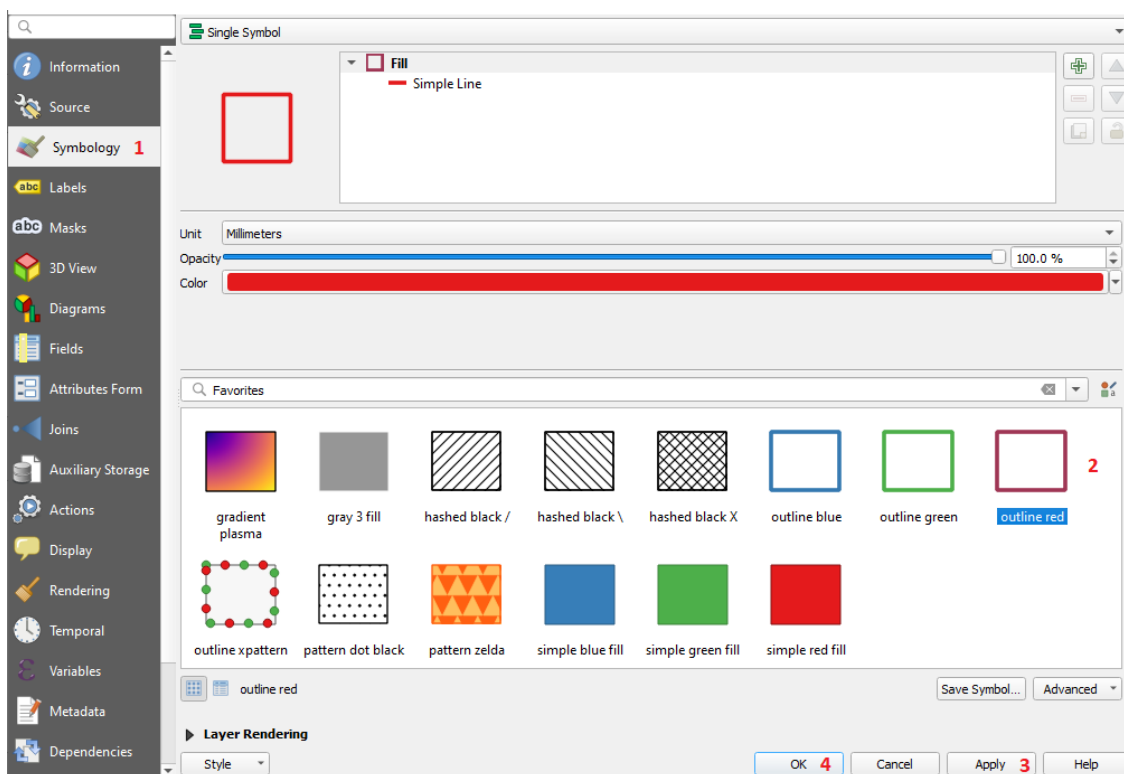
Information
Source
Symbology 1
Labels
Masks
3D View
Diagrams
Fields
Attributes Form
Joins
Auxiliary Storage
Actions
Display
Rendering
Temporal
Variables
Metadata
Dependencies

Single Symbol

Fill
Simple Line

Unit Millimeters
Opacity 100.0 %
Color

Favorites

gradient plasma
gray 3 fill
hashed black /
hashed black \
hashed black X
outline blue
outline green
outline red 2
outline xpattern
pattern dot black
pattern zelda
simple blue fill
simple green fill
simple red fill

outline red
Save Symbol...
Advanced

Layer Rendering

Style
OK 4
Cancel
Apply 3
Help